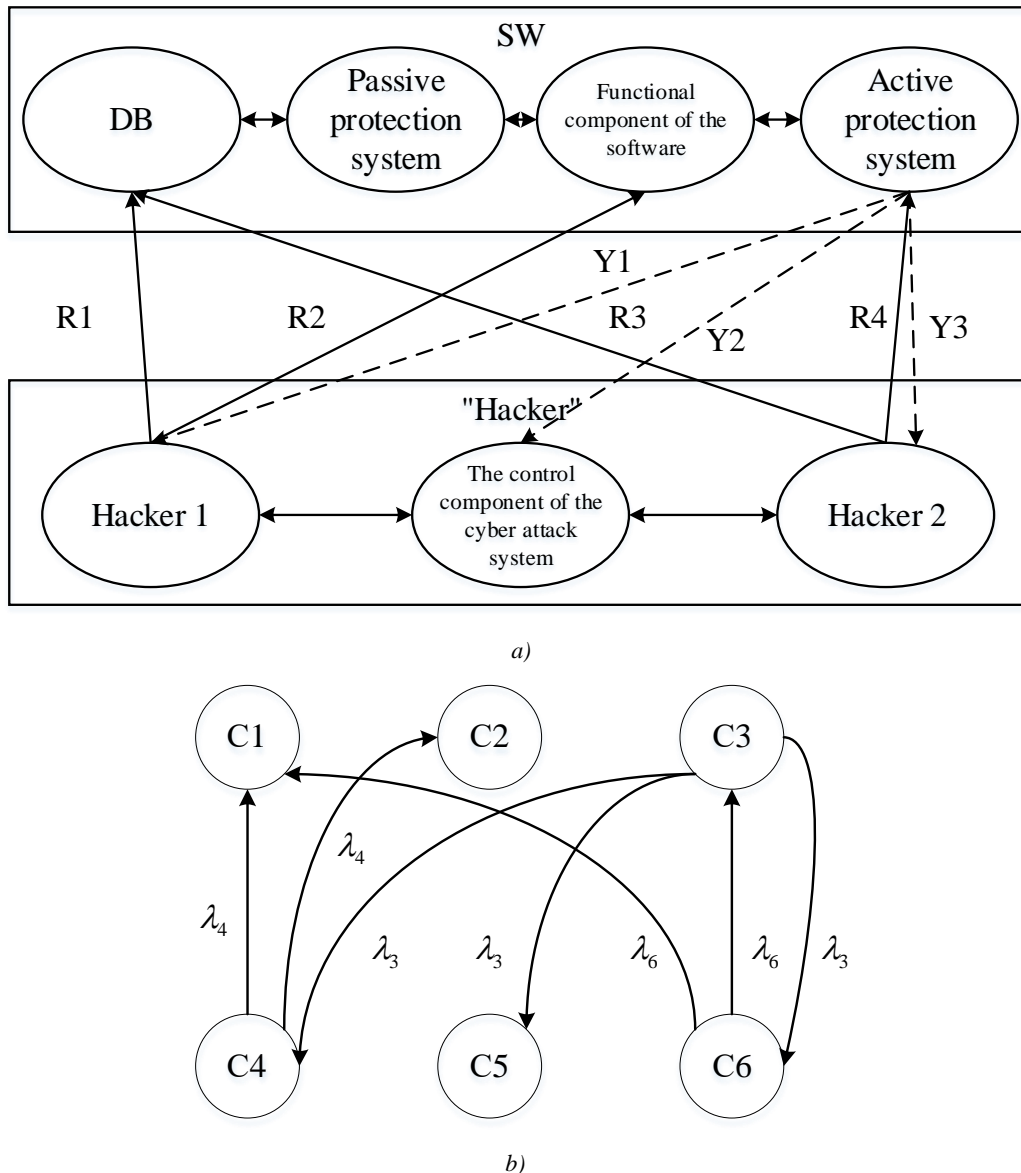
SW

DB

Passive protection system

Functional component of the software

Active protection system

Y1

R1

R2

R3

Y2

R4

Y3

"Hacker"

Hacker 1

The control component of the cyber attack system

Hacker 2

a)

C1

C2

C3

$\lambda_4$

$\lambda_4$

$\lambda_3$

$\lambda_3$

$\lambda_6$

$\lambda_6$

$\lambda_3$

C4

C5

C6

b)